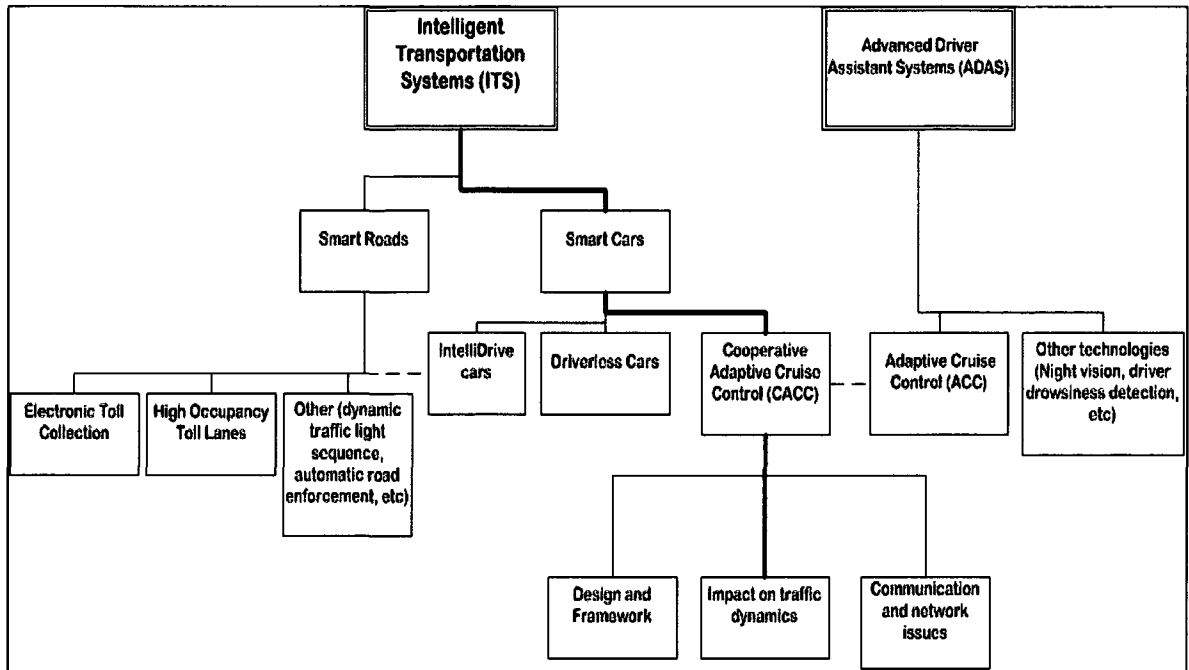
Intelligent Transportation Systems (ITS)

Advanced Driver Assistant Systems (ADAS)

Smart Roads

Smart Cars

IntelliDrive cars

Driverless Cars

Cooperative Adaptive Cruise Control (CACC)

Adaptive Cruise Control (ACC)

Other technologies (Night vision, driver drowsiness detection, etc)

Electronic Toll Collection

High Occupancy Toll Lanes

Other (dynamic traffic light sequence, automatic road enforcement, etc)

Design and Framework

Impact on traffic dynamics

Communication and network issues